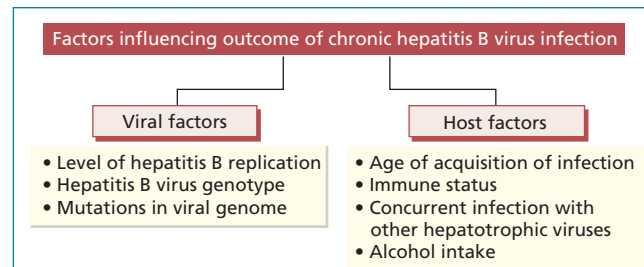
Factors influencing outcome of chronic hepatitis B virus infection

Viral factors

• Level of hepatitis B replication
• Hepatitis B virus genotype
• Mutations in viral genome

Host factors

• Age of acquisition of infection
• Immune status
• Concurrent infection with other hepatotrophic viruses
• Alcohol intake